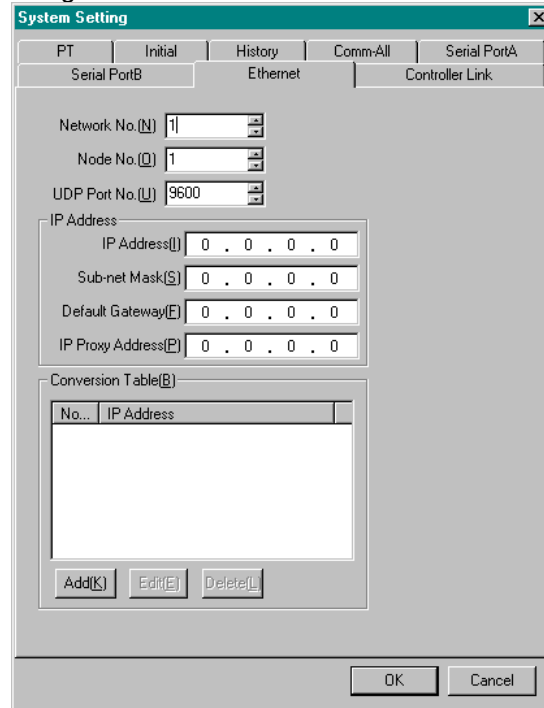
System Setting

PT | Initial | History | Comm-All | Serial PortA
Serial PortB | Ethernet | Controller Link

Network No.(N) 1
Node No.(O) 1
UDP Port No.(U) 9600

IP Address
IP Address(I) 0 . 0 . 0 . 0
Sub-net Mask(S) 0 . 0 . 0 . 0
Default Gateway(F) 0 . 0 . 0 . 0
IP Proxy Address(P) 0 . 0 . 0 . 0

Conversion Table(B)

| No... | IP Address |
|---|---|

Add(K) Edit(E) Delete(L)

OK Cancel